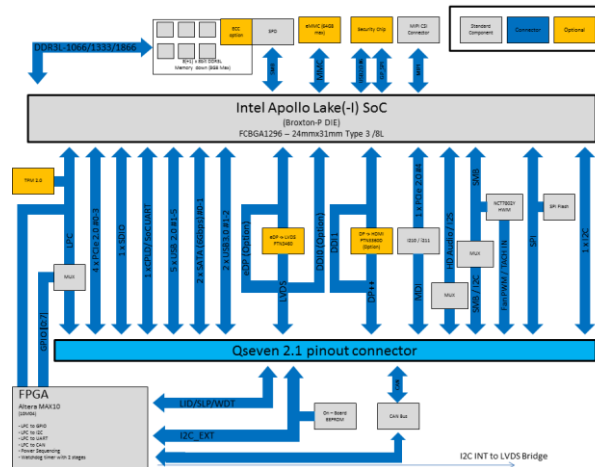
Standard Component
Connector
Optional

DDR3L-1066/1333/1866

8(+1) x 8bit DDR3L Memory down (8GB Max)

ECC option

SPD

eMMC (64GB max)

Security Chip

WiFi CD Connector

Intel Apollo Lake(-I) SoC
(Broxton-P DIE)
FCBGA1296 – 24mmx31mm Type 3 /8L

TPM 2.0

LPC

4 x PCIe 2.0 x1

1 x SDIO

1 x CPU/SoC UART

5 x USB 2.0 x1-5

2 x SATA (6Gbps) x1-2

2 x USB 3.0 x1-2

MUX

eDP to LVDS PTN3460

LVDS

DDI0 (Option)

DP to HDMI PTN3360D (Option)

DDI 1

DP++

1 x PCIe 2.0 x6

I210 / I211

MDI

HD Audio / I2S

MUX

SMB / I2C

SMB

NCT5021 HWM

Fan PWM / TACH IN

SPI

SPI Flash

1 x I2C

GPIO (0-7)

Qseven 2.1 pinout connector

FPGA
Altera MAX10
(10M04)

- LPC to GPIO
- LPC to I2C
- LPC to UART
- LPC to CAN
- Power Sequencing
- Watchdog timer with 2 stages

LID/SLP/WDT

On – Board EEPROM

CAN Bus

CAN

I2C_EXT

I2C INT to LVDS Bridge